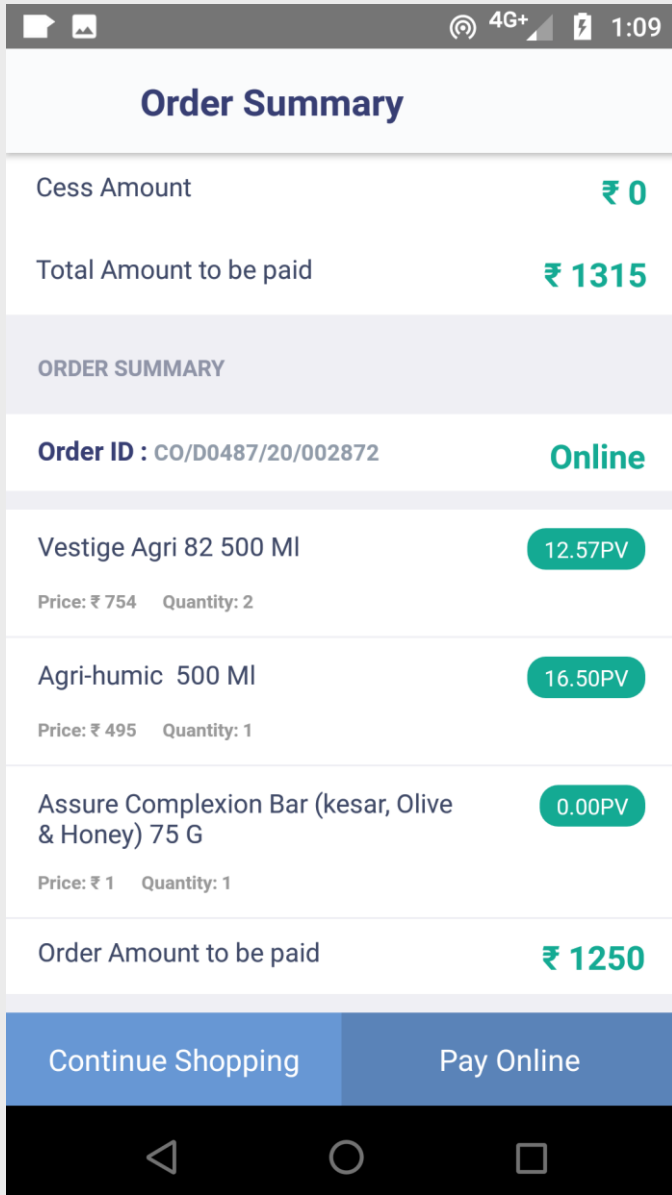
4G+ 1:09

Order Summary

Cess Amount ₹ 0

Total Amount to be paid ₹ 1315

ORDER SUMMARY

Order ID : CO/D0487/20/002872 Online

Vestige Agri 82 500 Ml 12.57PV

Price: ₹ 754 Quantity: 2

Agri-humic 500 Ml 16.50PV

Price: ₹ 495 Quantity: 1

Assure Complexion Bar (kesar, Olive & Honey) 75 G 0.00PV

Price: ₹ 1 Quantity: 1

Order Amount to be paid ₹ 1250

Continue Shopping

Pay Online